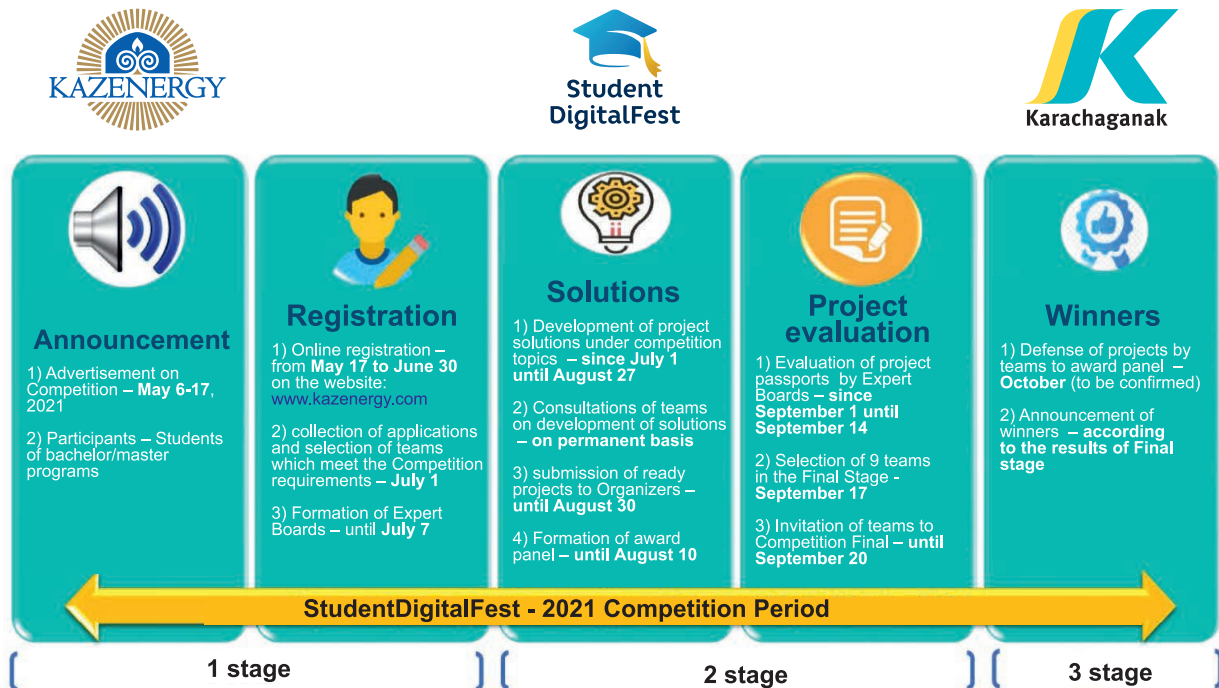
KAZENERGY

Student DigitalFest

Karachaganak

Announcement

1) Advertisement on Competition – May 6-17, 2021

2) Participants – Students of bachelor/master programs

Registration

1) Online registration – from May 17 to June 30 on the website: www.kazenergy.com

2) collection of applications and selection of teams which meet the Competition requirements – July 1

3) Formation of Expert Boards – until July 7

Solutions

1) Development of project solutions under competition topics – since July 1 until August 27

2) Consultations of teams on development of solutions – on permanent basis

3) submission of ready projects to Organizers – until August 30

4) Formation of award panel – until August 10

Project evaluation

1) Evaluation of project passports by Expert Boards – since September 1 until September 14

2) Selection of 9 teams in the Final Stage - September 17

3) Invitation of teams to Competition Final – until September 20

Winners

1) Defense of projects by teams to award panel – October (to be confirmed)

2) Announcement of winners – according to the results of Final stage

StudentDigitalFest - 2021 Competition Period

1 stage

2 stage

3 stage